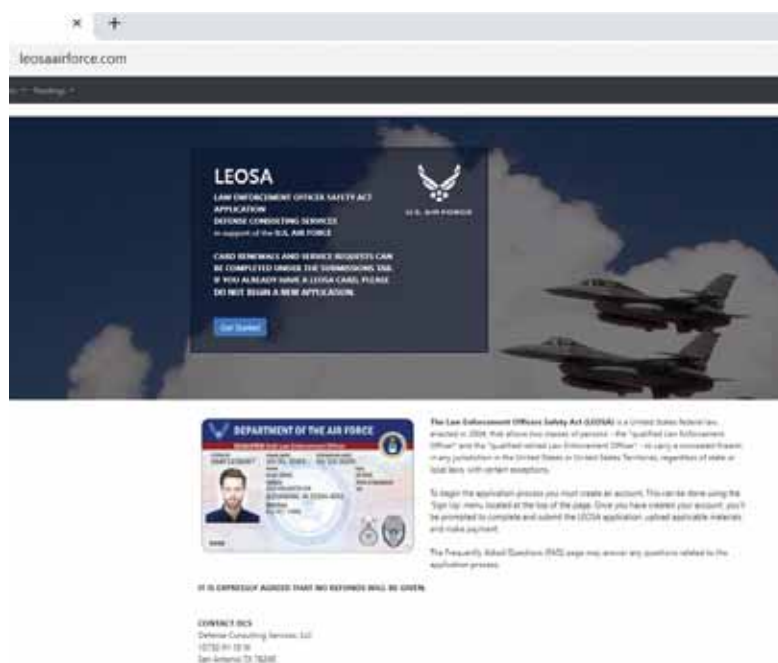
×  +

leosaairforce.com

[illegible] Readings

LEOSA

LAW ENFORCEMENT OFFICERS SAFETY ACT APPLICATION
DEFENSE CONSULTING SERVICES
in support of the U.S. AIR FORCE

CARD RENEWALS AND SERVICE REQUESTS CAN BE COMPLETED UNDER THE SUBMISSIONS TAB. IF YOU ALREADY HAVE A LEOSA CARD, PLEASE DO NOT BEGIN A NEW APPLICATION.

Get Started

U.S. AIR FORCE

DEPARTMENT OF THE AIR FORCE
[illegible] Law Enforcement Officer
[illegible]

The Law Enforcement Officers Safety Act (LEOSA) is a United States federal law, enacted in 2004, that allows two classes of persons – the "qualified Law Enforcement Officer" and the "qualified retired Law Enforcement Officer" – to carry a concealed firearm in any jurisdiction in the United States or United States Territories, regardless of state or local laws, with certain exceptions.

To begin the application process you must create an account. This can be done using the 'Sign Up' menu, located at the top of the page. Once you have created your account, you'll be prompted to complete and submit the LEOSA application, upload applicable materials and make payment.

The Frequently Asked Questions (FAQ) page may answer any questions related to the application process.

IT IS EXPRESSLY AGREED THAT NO REFUNDS WILL BE GIVEN.

CONTACT DCS
Defense Consulting Services, LLC
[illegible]
San Antonio TX 78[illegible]